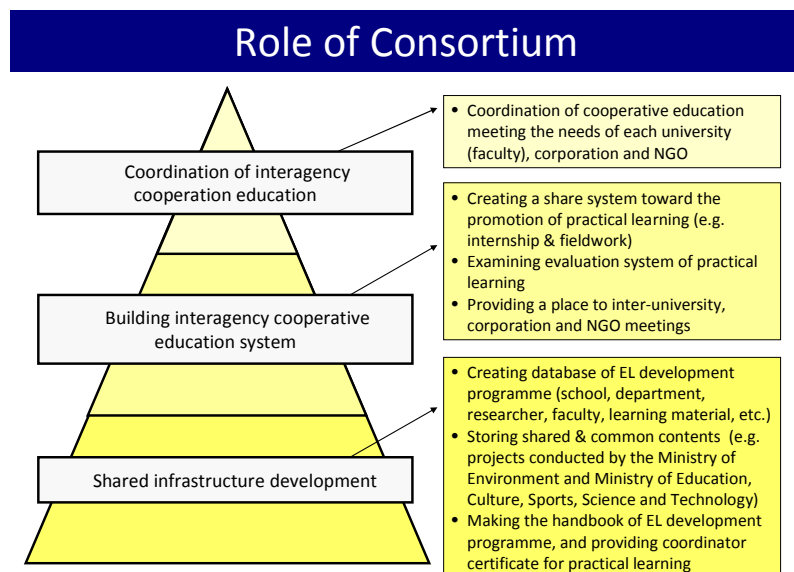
Role of Consortium

Coordination of interagency cooperation education

Building interagency cooperative education system

Shared infrastructure development

- Coordination of cooperative education meeting the needs of each university (faculty), corporation and NGO

- Creating a share system toward the promotion of practical learning (e.g. internship & fieldwork)
- Examining evaluation system of practical learning
- Providing a place to inter-university, corporation and NGO meetings

- Creating database of EL development programme (school, department, researcher, faculty, learning material, etc.)
- Storing shared & common contents (e.g. projects conducted by the Ministry of Environment and Ministry of Education, Culture, Sports, Science and Technology)
- Making the handbook of EL development programme, and providing coordinator certificate for practical learning